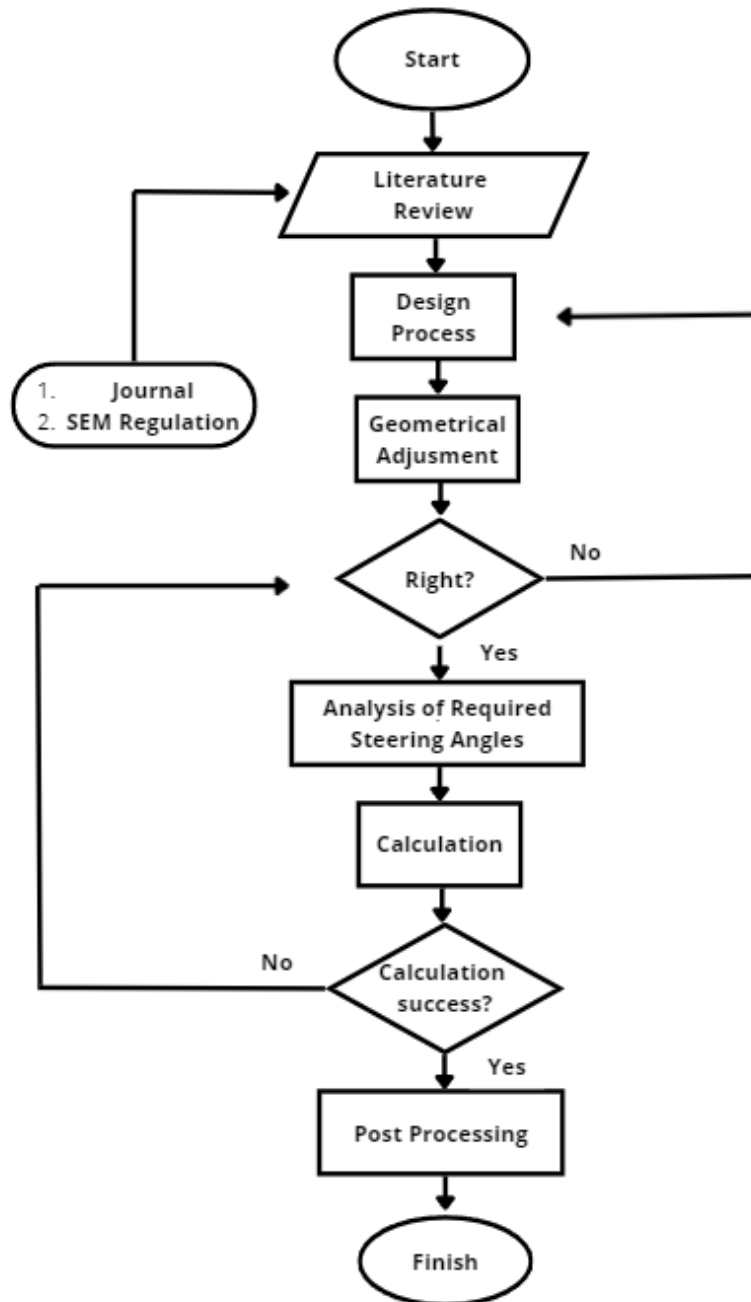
Start

Literature Review

Design Process

1. Journal
2. SEM Regulation

Geometrical Adjusment

Right?

No

Yes

Analysis of Required Steering Angles

Calculation

No

Calculation success?

Yes

Post Processing

Finish